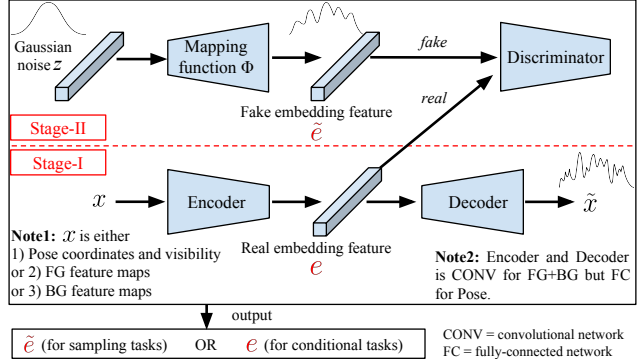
Gaussian noise $z$

Mapping function $\Phi$

fake

Discriminator

Fake embedding feature

$\tilde{e}$

real

Stage-II

Stage-I

$x$

Encoder

Decoder

$\tilde{x}$

Note1: $x$ is either
1) Pose coordinates and visibility
or 2) FG feature maps
or 3) BG feature maps

Real embedding feature

$e$

Note2: Encoder and Decoder is CONV for FG+BG but FC for Pose.

output

$\tilde{e}$ (for sampling tasks) OR $e$ (for conditional tasks)

CONV = convolutional network
FC = fully-connected network